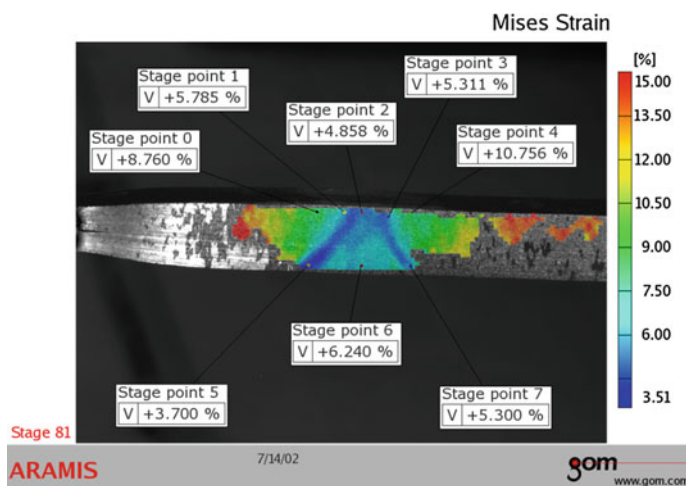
Mises Strain

Stage point 1
V +5.785 %

Stage point 3
V +5.311 %

Stage point 2
V +4.858 %

Stage point 0
V +8.760 %

Stage point 4
V +10.756 %

Stage point 6
V +6.240 %

Stage point 5
V +3.700 %

Stage point 7
V +5.300 %

[%]
15.00
13.50
12.00
10.50
9.00
7.50
6.00
3.51

Stage 81

ARAMIS

7/14/02

gom
www.gom.com